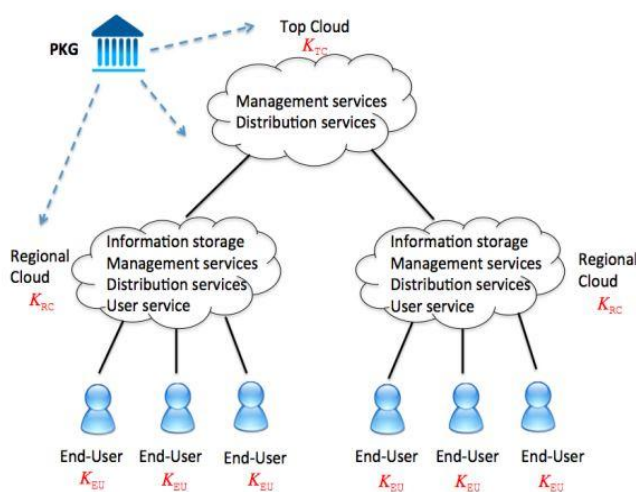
PKG

Top Cloud
$K_{TC}$

Management services
Distribution services

Regional Cloud
$K_{RC}$

Information storage
Management services
Distribution services
User service

Information storage
Management services
Distribution services
User service

Regional Cloud
$K_{RC}$

End-User
$K_{EU}$

End-User
$K_{EU}$

End-User
$K_{EU}$

End-User
$K_{EU}$

End-User
$K_{EU}$

End-User
$K_{EU}$